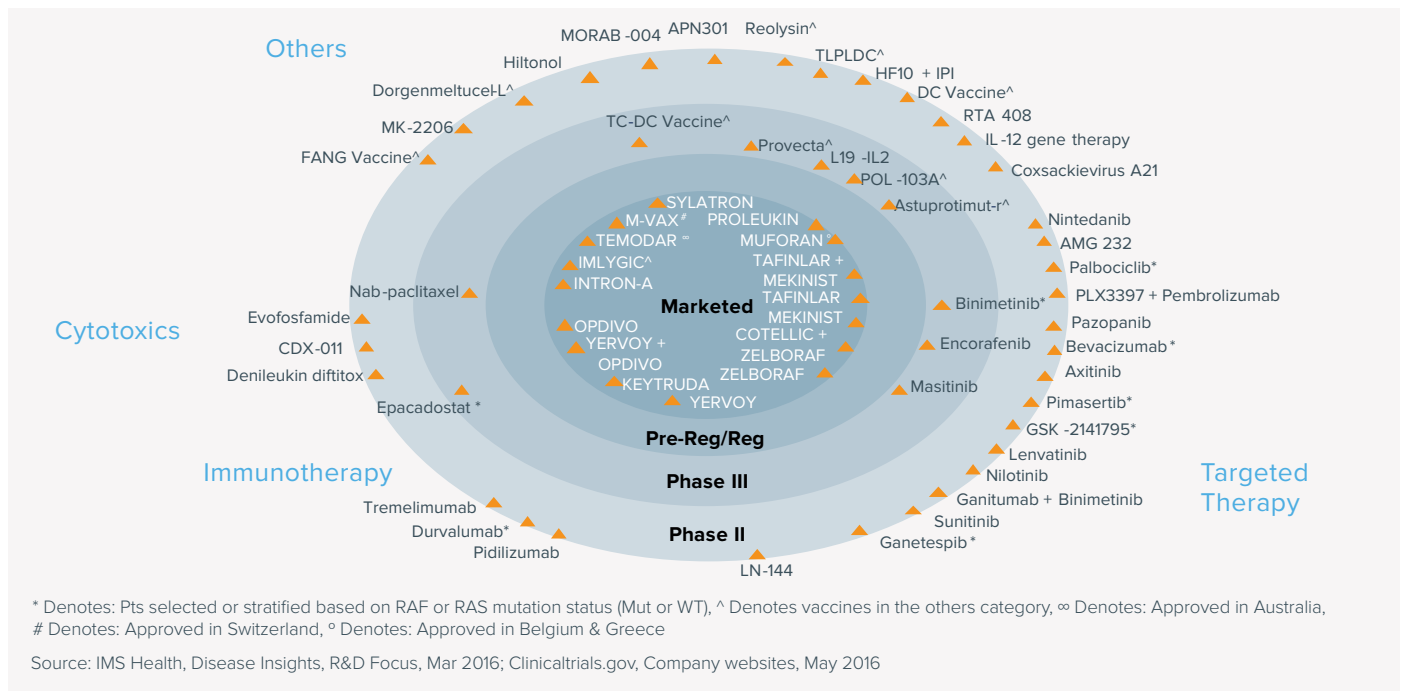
Others

MORAB -004 APN301 Reolysin^

Hiltonol

TLPLDC^

HF10 + IPI

DC Vaccine^

Dorgenmeltucel-L^

RTA 408

MK-2206

IL -12 gene therapy

FANG Vaccine^

TC-DC Vaccine^

Provecta^

L19 -IL2

Coxsackievirus A21

POL -103A^

Astuprotimut-r^

SYLATRON

M-VAX#

PROLEUKIN

Nintedanib

TEMODAR ∞

MUFORAN°

AMG 232

IMLYGIC^

TAFINLAR + MEKINIST

Palbociclib*

INTRON-A

TAFINLAR

PLX3397 + Pembrolizumab

Nab-paclitaxel

Marketed

MEKINIST

Binimetinib*

Cytotoxics

Evofosfamide

OPDIVO

COTELLIC + ZELBORAF

Pazopanib

CDX-011

YERVOY + OPDIVO

Encorafenib

Bevacizumab*

Denileukin diftitox

ZELBORAF

Axitinib

KEYTRUDA

Masitinib

Epacadostat*

YERVOY

Pimasertib*

Pre-Reg/Reg

GSK -2141795*

Lenvatinib

Immunotherapy

Nilotinib

Targeted Therapy

Phase III

Ganitumab + Binimetinib

Tremelimumab

Sunitinib

Durvalumab*

Phase II

Ganetespib*

Pidilizumab

LN-144

* Denotes: Pts selected or stratified based on RAF or RAS mutation status (Mut or WT), ^ Denotes vaccines in the others category, ∞ Denotes: Approved in Australia, # Denotes: Approved in Switzerland, ° Denotes: Approved in Belgium & Greece

Source: IMS Health, Disease Insights, R&D Focus, Mar 2016; Clinicaltrials.gov, Company websites, May 2016